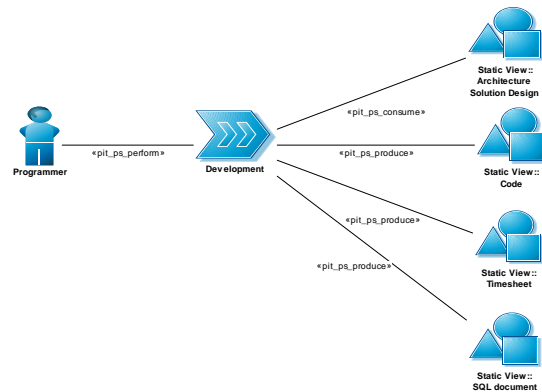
Static View:: Architecture Solution Design

«pit_ps_consume»

Programmer

«pit_ps_perform»

Development

«pit_ps_produce»

Static View:: Code

«pit_ps_produce»

Static View:: Timesheet

«pit_ps_produce»

Static View:: SQL document